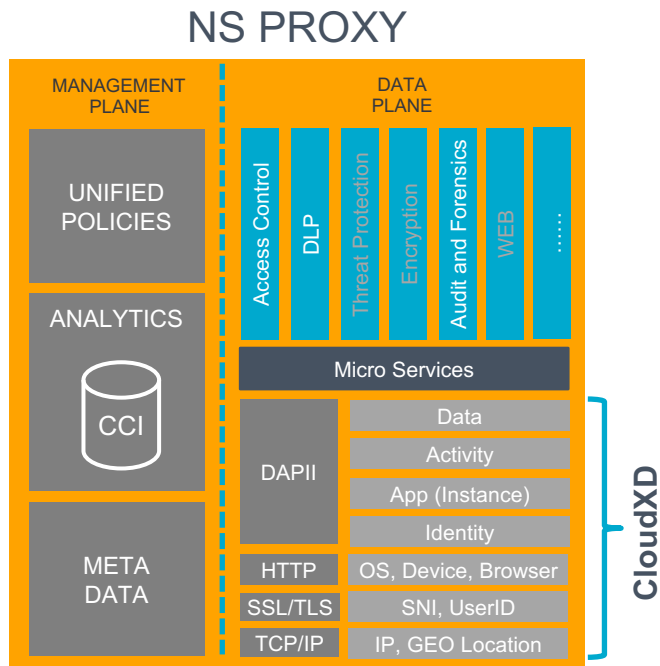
NS PROXY

MANAGEMENT PLANE

UNIFIED POLICIES

ANALYTICS

CCI

META DATA

DATA PLANE

Access Control

DLP

Threat Protection

Encryption

Audit and Forensics

WEB

......

Micro Services

DAPII

Data

Activity

App (Instance)

Identity

HTTP

OS, Device, Browser

SSL/TLS

SNI, UserID

TCP/IP

IP, GEO Location

CloudXD